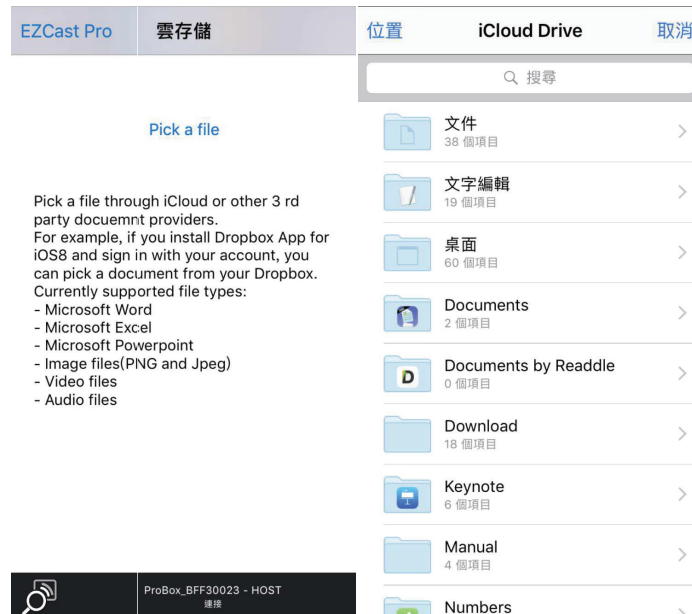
EZCast Pro 雲存儲

Pick a file

Pick a file through iCloud or other 3 rd party docuemnt providers.
For example, if you install Dropbox App for iOS8 and sign in with your account, you can pick a document from your Dropbox.
Currently supported file types:
- Microsoft Word
- Microsoft Excel
- Microsoft Powerpoint
- Image files(PNG and Jpeg)
- Video files
- Audio files

ProBox_BFF30023 - HOST
連接

位置 iCloud Drive 取消

搜尋

文件
38 個項目

文字編輯
19 個項目

桌面
60 個項目

Documents
2 個項目

Documents by Readdle
0 個項目

Download
18 個項目

Keynote
6 個項目

Manual
4 個項目

Numbers